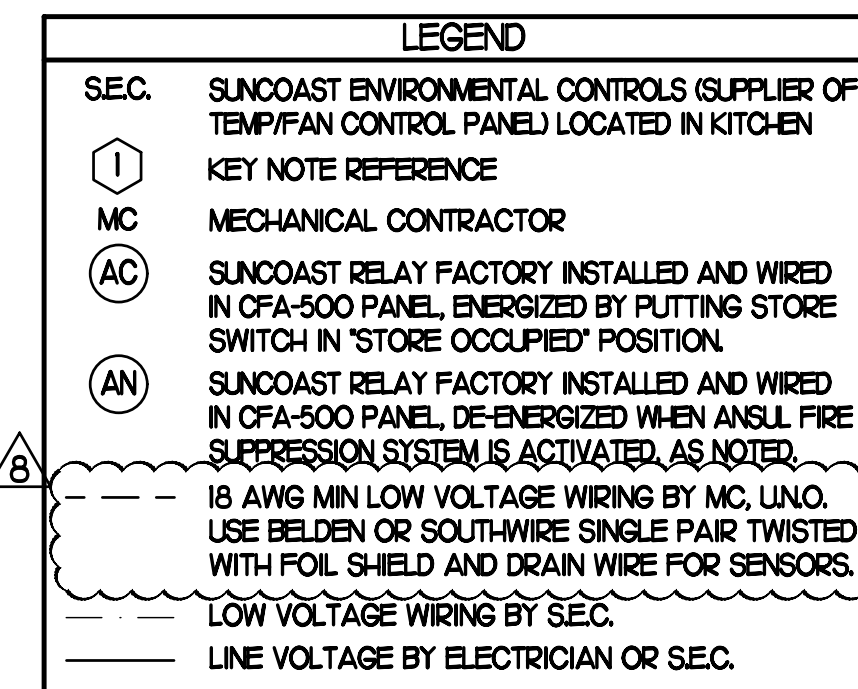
LEGEND

S.E.C. SUNCOAST ENVIRONMENTAL CONTROLS (SUPPLIER OF TEMP/FAN CONTROL PANEL) LOCATED IN KITCHEN

1 KEY NOTE REFERENCE

MC MECHANICAL CONTRACTOR

AC SUNCOAST RELAY FACTORY INSTALLED AND WIRED IN CFA-500 PANEL, ENERGIZED BY PUTTING STORE SWITCH IN "STORE OCCUPIED" POSITION.

AN SUNCOAST RELAY FACTORY INSTALLED AND WIRED IN CFA-500 PANEL, DE-ENERGIZED WHEN ANSUL FIRE SUPPRESSION SYSTEM IS ACTIVATED, AS NOTED.

8

18 AWG MIN LOW VOLTAGE WIRING BY MC, U.N.O. USE BELDEN OR SOUTHWIRE SINGLE PAIR TWISTED WITH FOIL SHIELD AND DRAIN WIRE FOR SENSORS.

LOW VOLTAGE WIRING BY S.E.C.

LINE VOLTAGE BY ELECTRICIAN OR S.E.C.